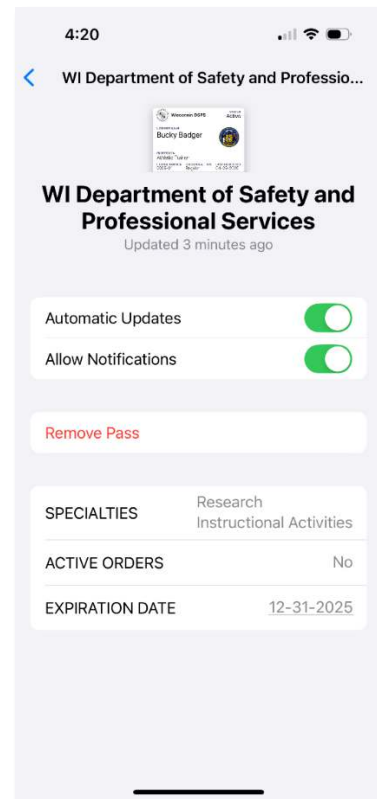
4:20

WI Department of Safety and Professio...

Wisconsin DSPS
Active
Bucky Badger
Athletic Trainer
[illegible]

WI Department of Safety and Professional Services
Updated 3 minutes ago

Automatic Updates
Allow Notifications

Remove Pass

| SPECIALTIES | Research Instructional Activities |
|---|---|
| ACTIVE ORDERS | No |
| EXPIRATION DATE | 12-31-2025 |